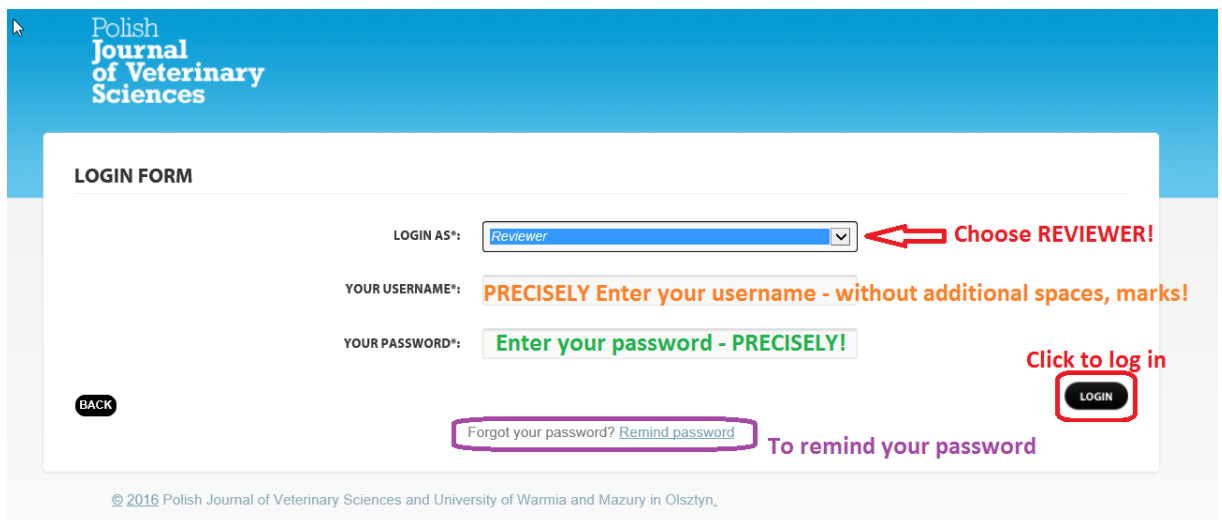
Polish
Journal
of Veterinary
Sciences

LOGIN FORM

LOGIN AS*: Reviewer

Choose REVIEWER!

YOUR USERNAME*: PRECISELY Enter your username - without additional spaces, marks!

YOUR PASSWORD*: Enter your password - PRECISELY!

Click to log in

BACK

LOGIN

Forgot your password? Remind password

To remind your password

© 2016 Polish Journal of Veterinary Sciences and University of Warmia and Mazury in Olsztyn.